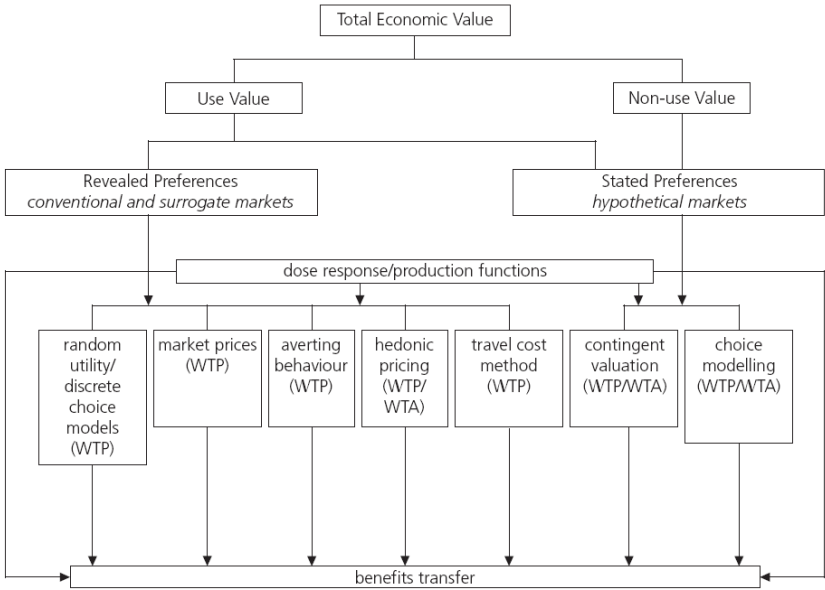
Total Economic Value

Use Value

Non-use Value

Revealed Preferences
*conventional and surrogate markets*

Stated Preferences
*hypothetical markets*

dose response/production functions

random utility/ discrete choice models (WTP)

market prices (WTP)

averting behaviour (WTP)

hedonic pricing (WTP/ WTA)

travel cost method (WTP)

contingent valuation (WTP/WTA)

choice modelling (WTP/WTA)

benefits transfer